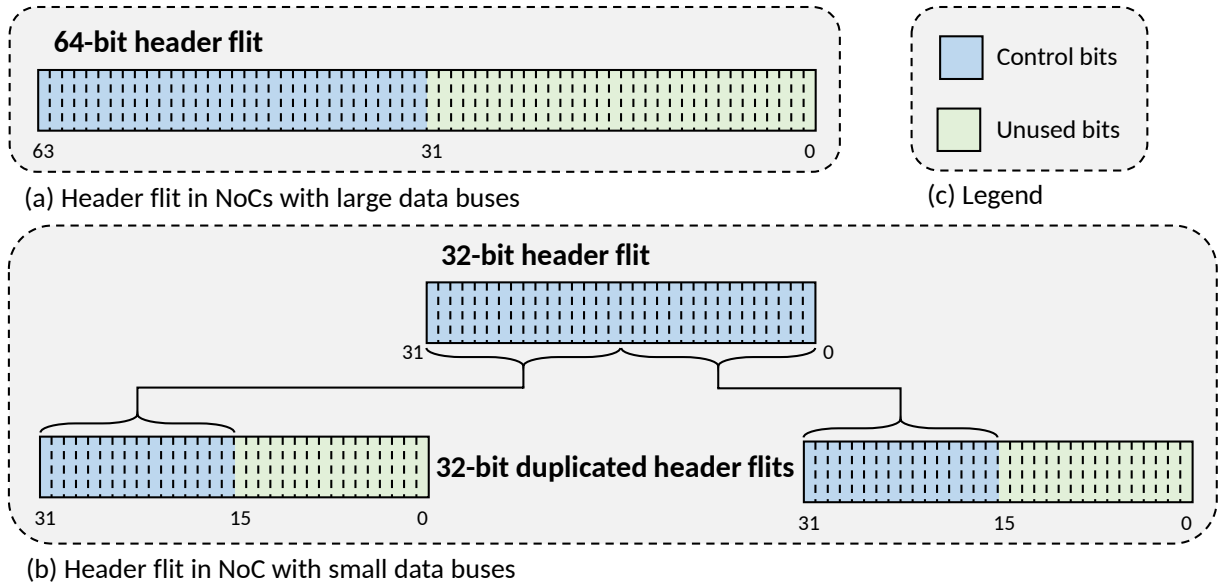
64-bit header flit

63 31 0

(a) Header flit in NoCs with large data buses

Control bits

Unused bits

(c) Legend

32-bit header flit

31 0

32-bit duplicated header flits

31 15 0

31 15 0

(b) Header flit in NoC with small data buses